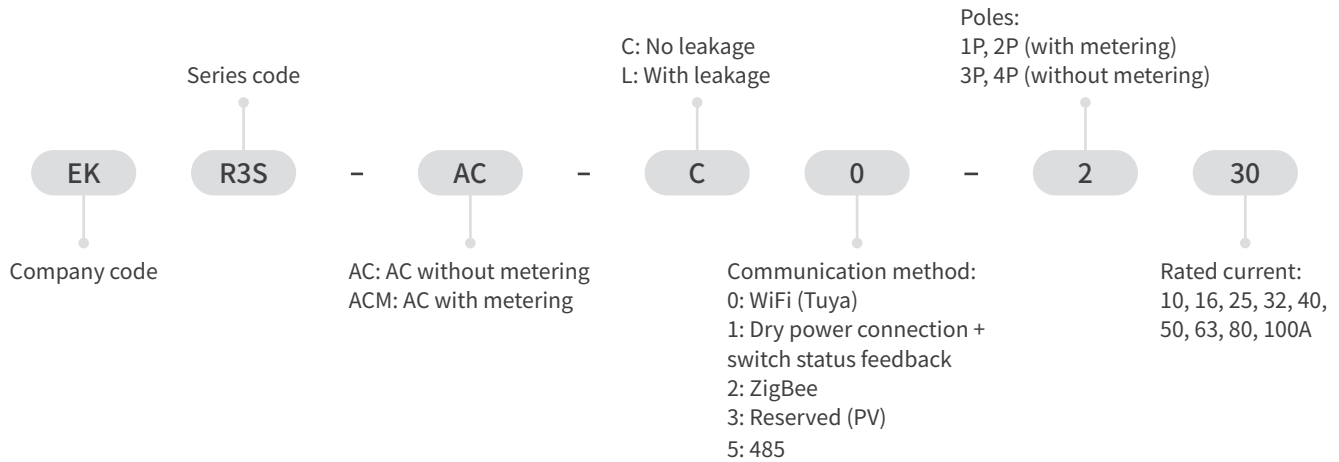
Series code

C: No leakage
L: With leakage

Poles:
1P, 2P (with metering)
3P, 4P (without metering)

EK R3S – AC – C 0 – 2 30

Company code

AC: AC without metering
ACM: AC with metering

Communication method:
0: WiFi (Tuya)
1: Dry power connection + switch status feedback
2: ZigBee
3: Reserved (PV)
5: 485

Rated current:
10, 16, 25, 32, 40, 50, 63, 80, 100A